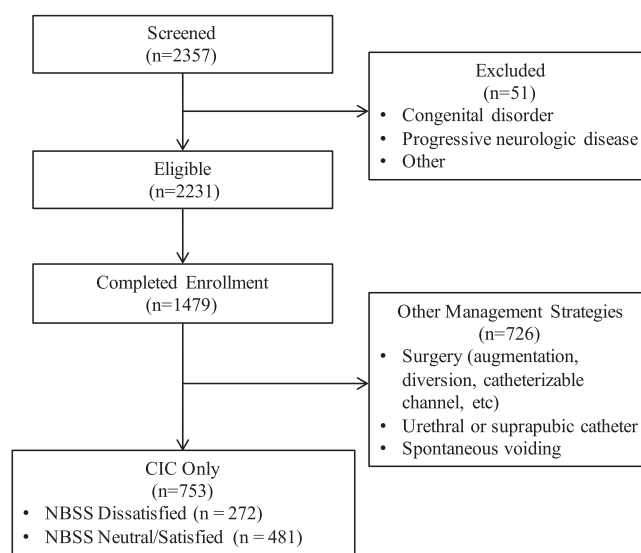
Screened
(n=2357)

Excluded
(n=51)
• Congenital disorder
• Progressive neurologic disease
• Other

Eligible
(n=2231)

Completed Enrollment
(n=1479)

Other Management Strategies
(n=726)
• Surgery (augmentation, diversion, catheterizable channel, etc)
• Urethral or suprapubic catheter
• Spontaneous voiding

CIC Only
(n=753)
• NBSS Dissatisfied (n = 272)
• NBSS Neutral/Satisfied (n = 481)